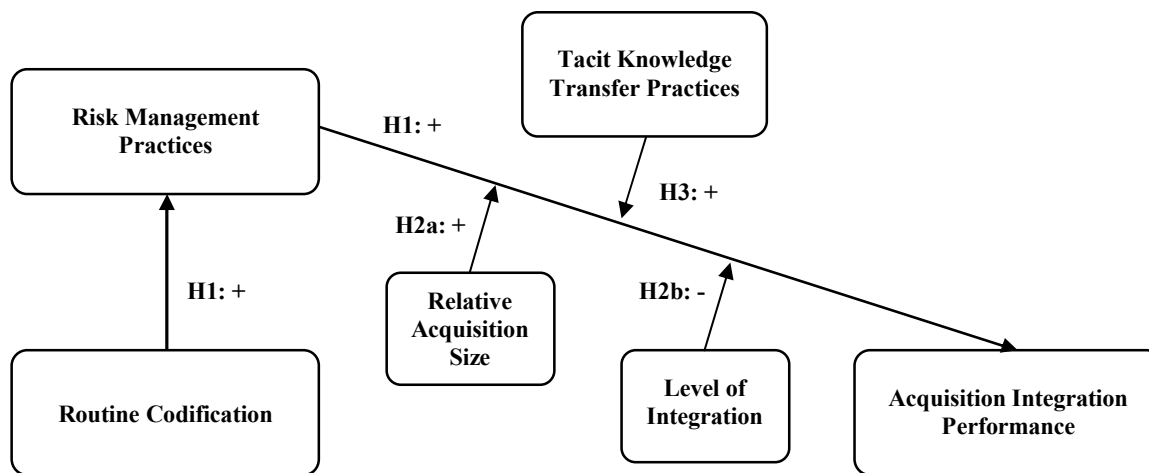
Tacit Knowledge Transfer Practices

Risk Management Practices

H1: +

H3: +

H2a: +

H1: +

Relative Acquisition Size

H2b: -

Level of Integration

Routine Codification

Acquisition Integration Performance